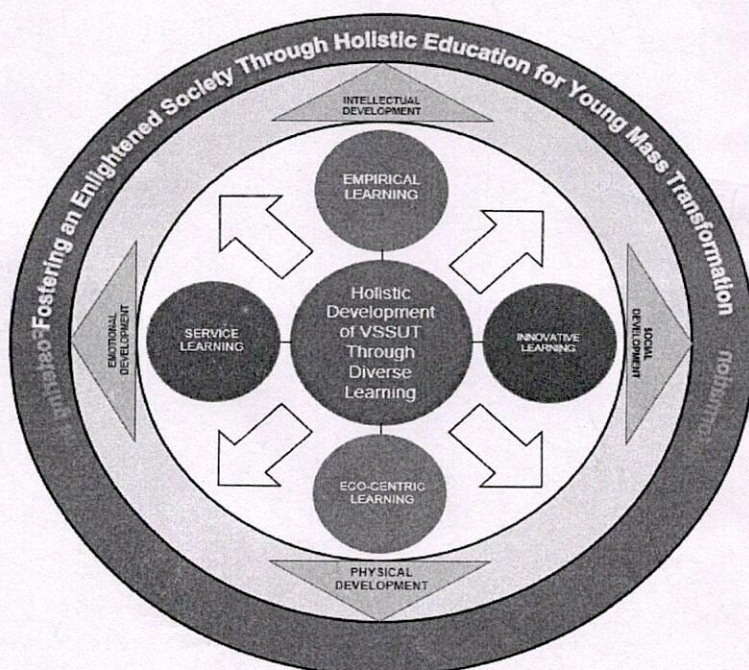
"Fostering an Enlightened Society Through Holistic Education for Young Mass Transformation

INTELLECTUAL DEVELOPMENT

EMPIRICAL LEARNING

EMOTIONAL DEVELOPMENT

SERVICE LEARNING

Holistic Development of VSSUT Through Diverse Learning

INNOVATIVE LEARNING

SOCIAL DEVELOPMENT

ECO-CENTRIC LEARNING

PHYSICAL DEVELOPMENT